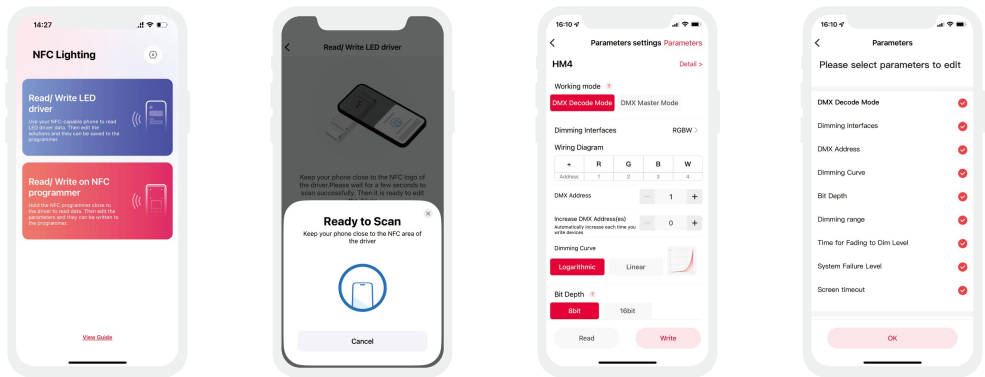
14:27

NFC Lighting

Read/ Write LED driver

Use your NFC-capable phone to read LED driver data. Then edit the solutions and they can be saved to the programmer.

Read/ Write on NFC programmer

Hold the NFC programmer close to the driver to read data. Then edit the parameters and they can be written to the programmer.

View Guide

Read/ Write LED driver

Keep your phone close to the NFC logo of the driver.Please wait for a few seconds to scan successfully. Then it is ready to edit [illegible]

Ready to Scan

Keep your phone close to the NFC area of the driver

Cancel

16:10

Parameters settings Parameters

HM4

Detail >

Working mode

DMX Decode Mode DMX Master Mode

Dimming Interfaces RGBW >

Wiring Diagram

| + | R | G | B | W |
|---|---|---|---|---|
| Address | 1 | 2 | 3 | 4 |

DMX Address − 1 +

Increase DMX Address(es) − 0 +
Automatically increase each time you write devices

Dimming Curve

Logarithmic Linear

Bit Depth

8bit 16bit

Read Write

16:10

Parameters

Please select parameters to edit

DMX Decode Mode

Dimming Interfaces

DMX Address

Dimming Curve

Bit Depth

Dimming range

Time for Fading to Dim Level

System Failure Level

Screen timeout

OK